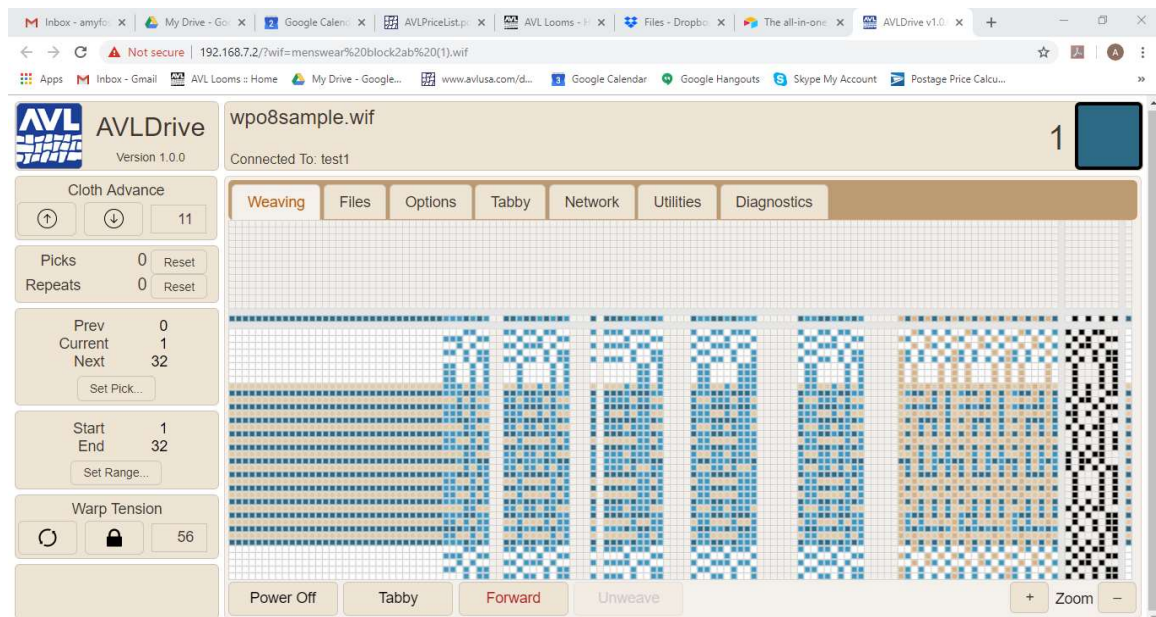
Inbox - amyfo ×
My Drive - Go ×
Google Calend ×
AVLPriceList.p ×
AVL Looms - H ×
Files - Dropbo ×
The all-in-one ×
AVLDrive v1.0 ×
+

Not secure | 192.168.7.2/?wif=menswear%20block2ab%20(1).wif

Apps
Inbox - Gmail
AVL Looms :: Home
My Drive - Google...
www.avlusa.com/d...
Google Calendar
Google Hangouts
Skype My Account
Postage Price Calcu...

AVL
AVLDrive
Version 1.0.0

wpo8sample.wif
Connected To: test1

1

Cloth Advance
11

Picks 0 Reset
Repeats 0 Reset

Prev 0
Current 1
Next 32
Set Pick...

Start 1
End 32
Set Range...

Warp Tension
56

Weaving
Files
Options
Tabby
Network
Utilities
Diagnostics

Power Off
Tabby
Forward
Unweave
+
Zoom
–